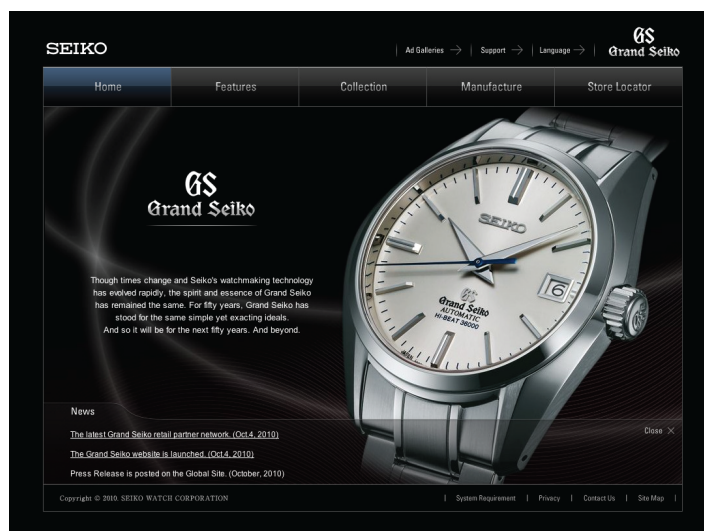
SEIKO

| Ad Galleries → | Support → | Language → |

GS
Grand Seiko

Home | Features | Collection | Manufacture | Store Locator

GS
Grand Seiko

Though times change and Seiko's watchmaking technology has evolved rapidly, the spirit and essence of Grand Seiko has remained the same. For fifty years, Grand Seiko has stood for the same simple yet exacting ideals. And so it will be for the next fifty years. And beyond.

SEIKO

GS
Grand Seiko
AUTOMATIC
HI-BEAT 36000

6

News

The latest Grand Seiko retail partner network. (Oct.4, 2010)

The Grand Seiko website is launched. (Oct.4, 2010)

Press Release is posted on the Global Site. (October, 2010)

Close ×

Copyright © 2010. SEIKO WATCH CORPORATION

| System Requirement | Privacy | Contact Us | Site Map |